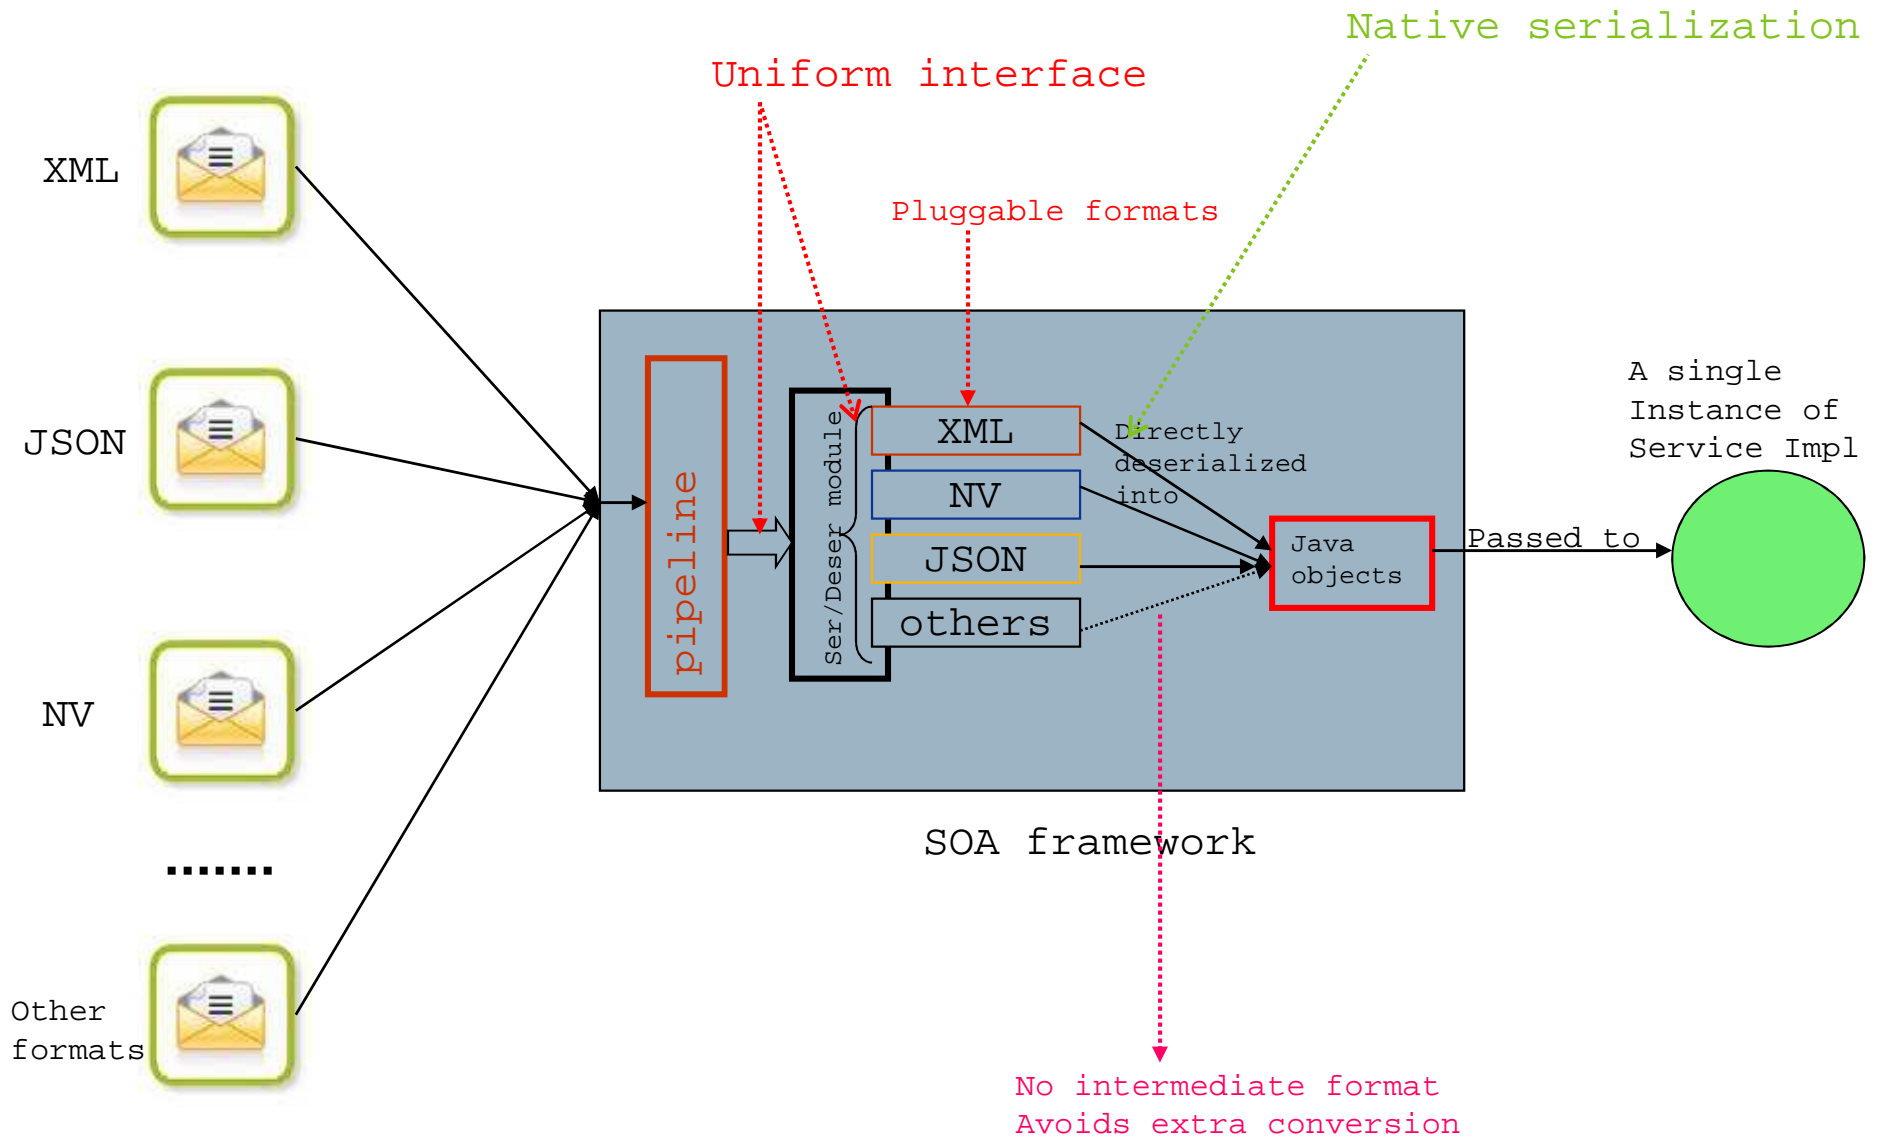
Native serialization

Uniform interface

Pluggable formats

XML

JSON

NV

.......

Other formats

pipeline

Ser/Deser module

XML

NV

JSON

others

Directly deserialized into

Java objects

Passed to

A single Instance of Service Impl

SOA framework

No intermediate format
Avoids extra conversion